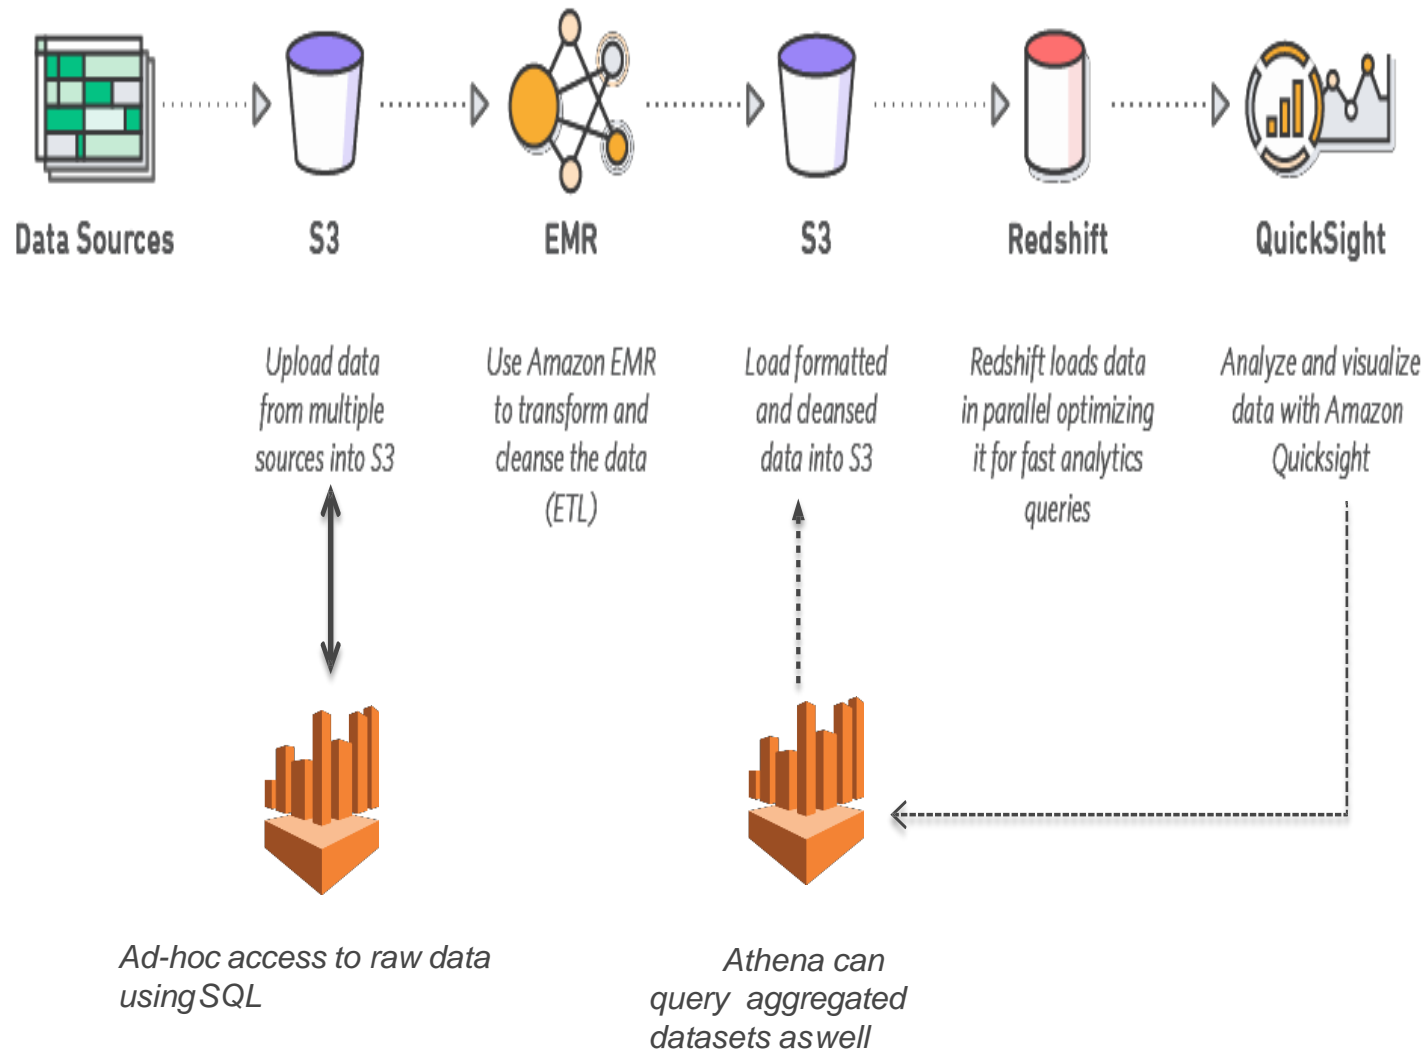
Data Sources

S3

EMR

S3

Redshift

QuickSight

Upload data from multiple sources into S3

Use Amazon EMR to transform and cleanse the data (ETL)

Load formatted and cleansed data into S3

Redshift loads data in parallel optimizing it for fast analytics queries

Analyze and visualize data with Amazon Quicksight

Ad-hoc access to raw data using SQL

Athena can query aggregated datasets aswell